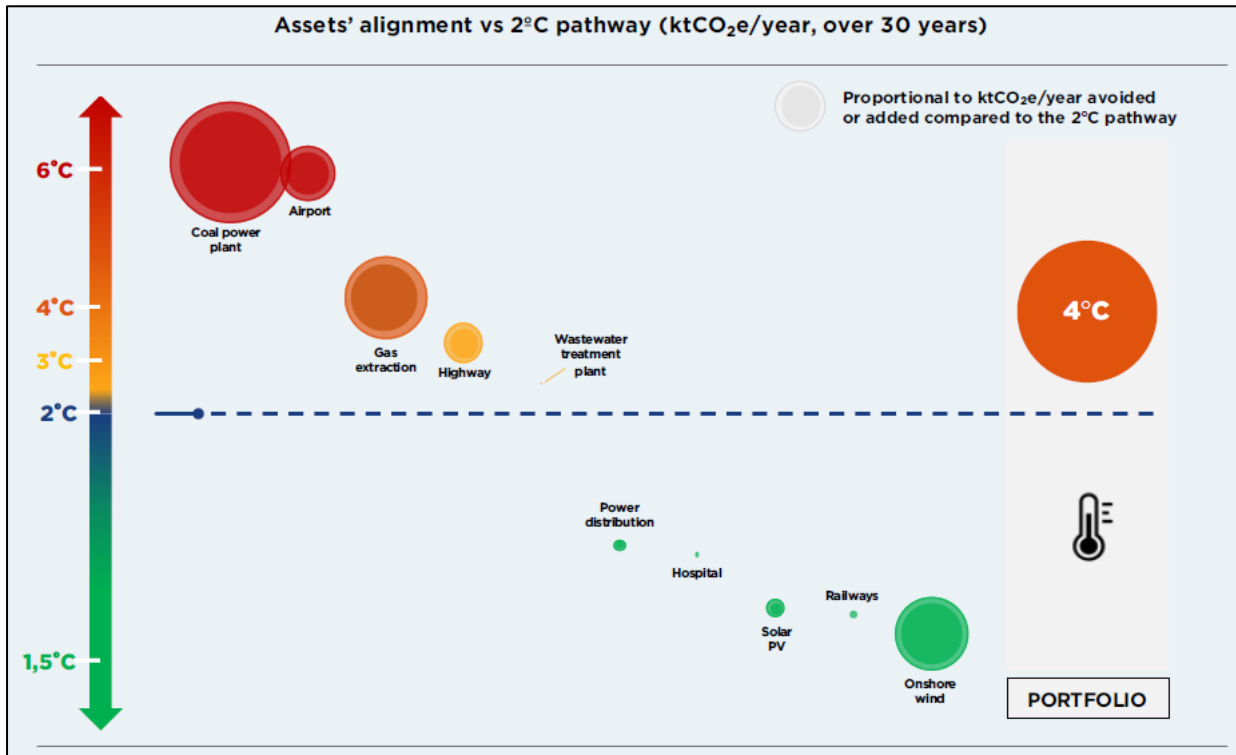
Assets' alignment vs 2ºC pathway (ktCO$_2$e/year, over 30 years)

Proportional to ktCO$_2$e/year avoided or added compared to the 2°C pathway

6°C
4°C
3°C
2°C
1,5°C

Coal power plant
Airport
Gas extraction
Highway
Wastewater treatment plant
Power distribution
Hospital
Solar PV
Railways
Onshore wind

4°C

PORTFOLIO